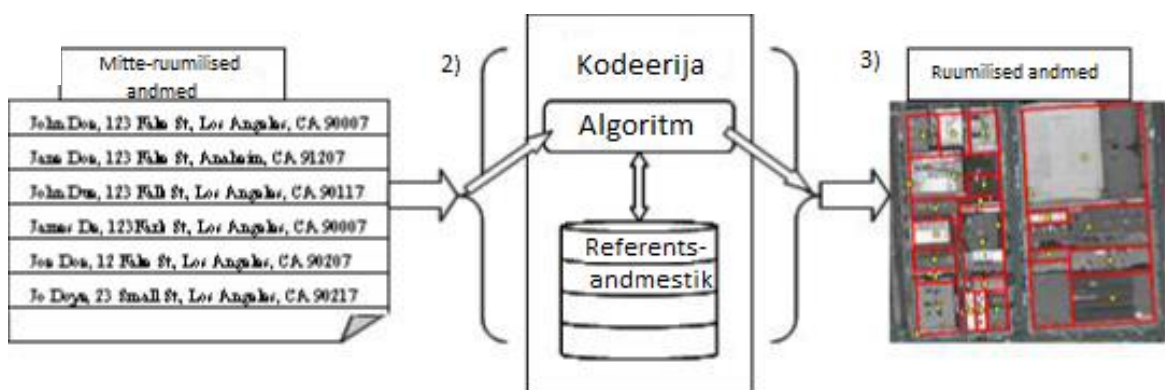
Mitte-ruumilised andmed

John Doe, 123 Fake St, Los Angeles, CA 90007

Jane Doe, 123 Fake St, Anaheim, CA 91207

John Doe, 123 Fall St, Los Angeles, CA 90117

James Do, 123 Fark St, Los Angeles, CA 90007

Jon Doe, 12 Fake St, Los Angeles, CA 90207

Jo Doye, 23 Small St, Los Angeles, CA 90217

2)

Kodeerija

Algoritm

Referents-andmestik

3)

Ruumilised andmed